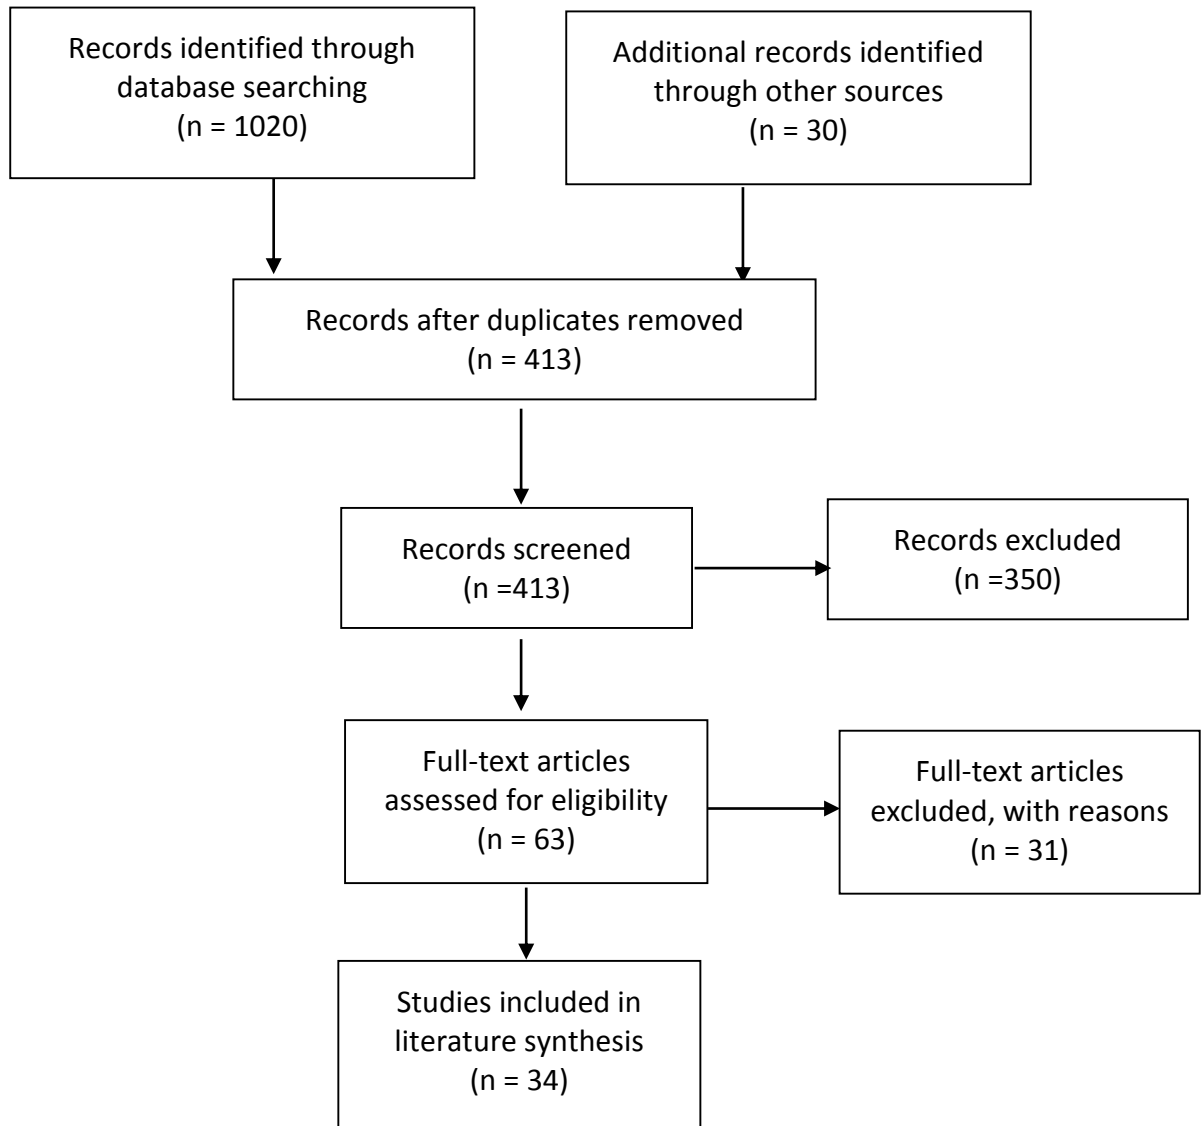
Records identified through database searching
(n = 1020)

Additional records identified through other sources
(n = 30)

Records after duplicates removed
(n = 413)

Records screened
(n =413)

Records excluded
(n =350)

Full-text articles assessed for eligibility
(n = 63)

Full-text articles excluded, with reasons
(n = 31)

Studies included in literature synthesis
(n = 34)